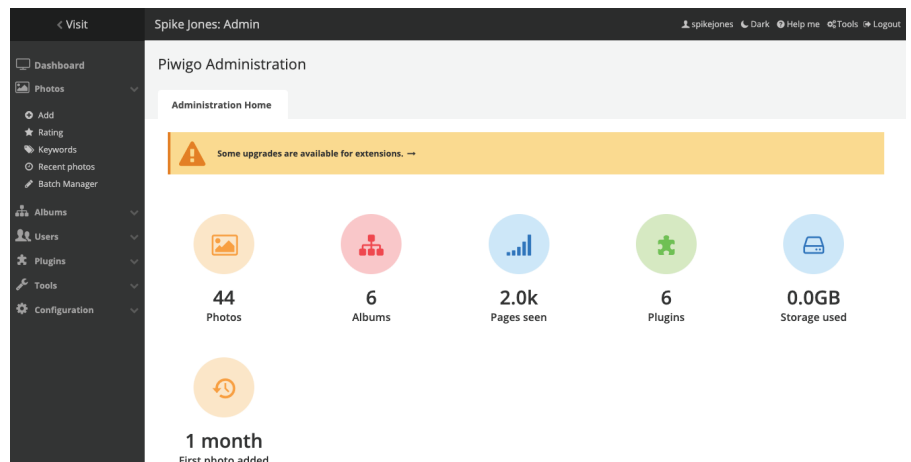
< Visit

Spike Jones: Admin

spikejones Dark Help me Tools Logout

Dashboard
Photos
Add
Rating
Keywords
Recent photos
Batch Manager
Albums
Users
Plugins
Tools
Configuration

Piwigo Administration

Administration Home

Some upgrades are available for extensions. →

44
Photos

6
Albums

2.0k
Pages seen

6
Plugins

0.0GB
Storage used

1 month
First photo added